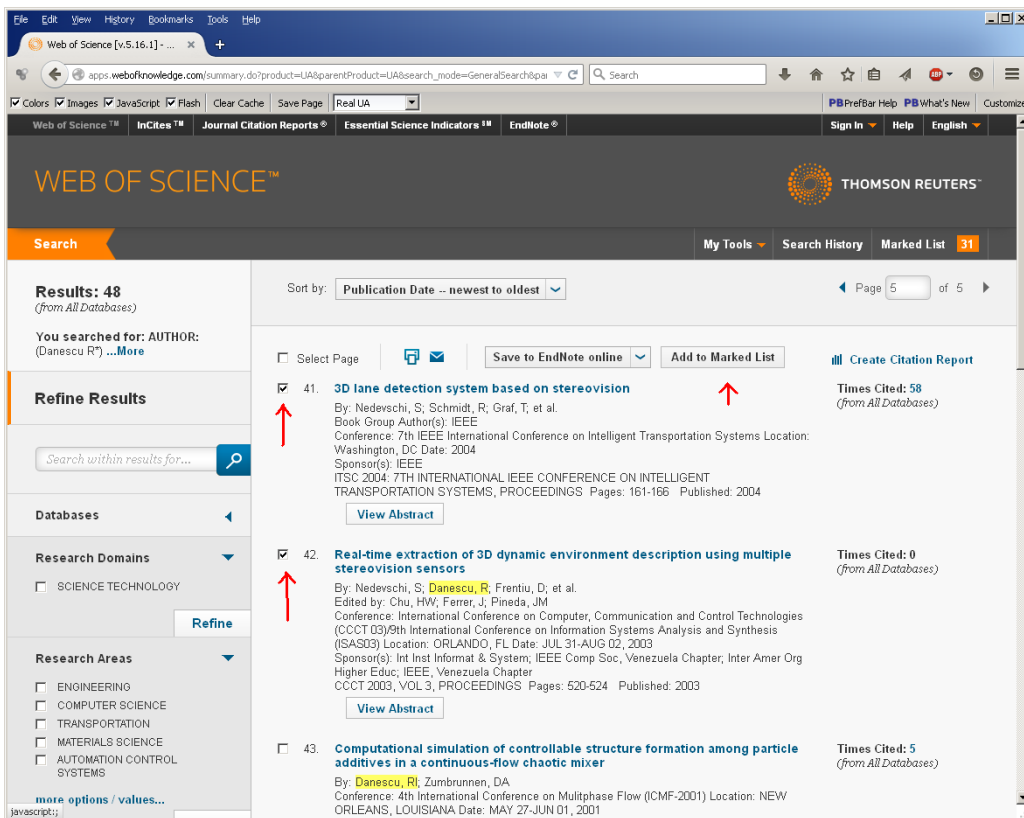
File Edit View History Bookmarks Tools Help

Web of Science [v.5.16.1] - ... ×

apps.webofknowledge.com/summary.do?product=UA&parentProduct=UA&search_mode=GeneralSearch&pa

Search

Colors Images JavaScript Flash Clear Cache Save Page Real UA

PrefBar Help What's New Customize

Web of Science ™ InCites ™ Journal Citation Reports ® Essential Science Indicators SM EndNote ®

Sign In Help English

WEB OF SCIENCE™

THOMSON REUTERS™

Search

My Tools Search History Marked List 31

Results: 48
(from All Databases)

You searched for: AUTHOR: (Danescu R*) ...More

Refine Results

Search within results for...

Databases

Research Domains

SCIENCE TECHNOLOGY

Refine

Research Areas

ENGINEERING
COMPUTER SCIENCE
TRANSPORTATION
MATERIALS SCIENCE
AUTOMATION CONTROL SYSTEMS

more options / values...

Sort by: Publication Date -- newest to oldest

Page 5 of 5

Select Page

Save to EndNote online

Add to Marked List

Create Citation Report

41. 3D lane detection system based on stereovision
By: Nedevschi, S; Schmidt, R; Graf, T; et al.
Book Group Author(s): IEEE
Conference: 7th IEEE International Conference on Intelligent Transportation Systems Location: Washington, DC Date: 2004
Sponsor(s): IEEE
ITSC 2004: 7TH INTERNATIONAL IEEE CONFERENCE ON INTELLIGENT TRANSPORTATION SYSTEMS, PROCEEDINGS Pages: 161-166 Published: 2004

View Abstract

Times Cited: 58
(from All Databases)

42. Real-time extraction of 3D dynamic environment description using multiple stereovision sensors
By: Nedevschi, S; Danescu, R; Frentiu, D; et al.
Edited by: Chu, HW; Ferrer, J; Pineda, JM
Conference: International Conference on Computer, Communication and Control Technologies (CCCT 03)/9th International Conference on Information Systems Analysis and Synthesis (ISAS03) Location: ORLANDO, FL Date: JUL 31-AUG 02, 2003
Sponsor(s): Int Inst Informat & System; IEEE Comp Soc, Venezuela Chapter; Inter Amer Org Higher Educ; IEEE, Venezuela Chapter
CCCT 2003, VOL 3, PROCEEDINGS Pages: 520-524 Published: 2003

View Abstract

Times Cited: 0
(from All Databases)

43. Computational simulation of controllable structure formation among particle additives in a continuous-flow chaotic mixer
By: Danescu, RI; Zumbrunnen, DA
Conference: 4th International Conference on Mulitphase Flow (ICMF-2001) Location: NEW ORLEANS, LOUISIANA Date: MAY 27-JUN 01, 2001

Times Cited: 5
(from All Databases)

javascript:;